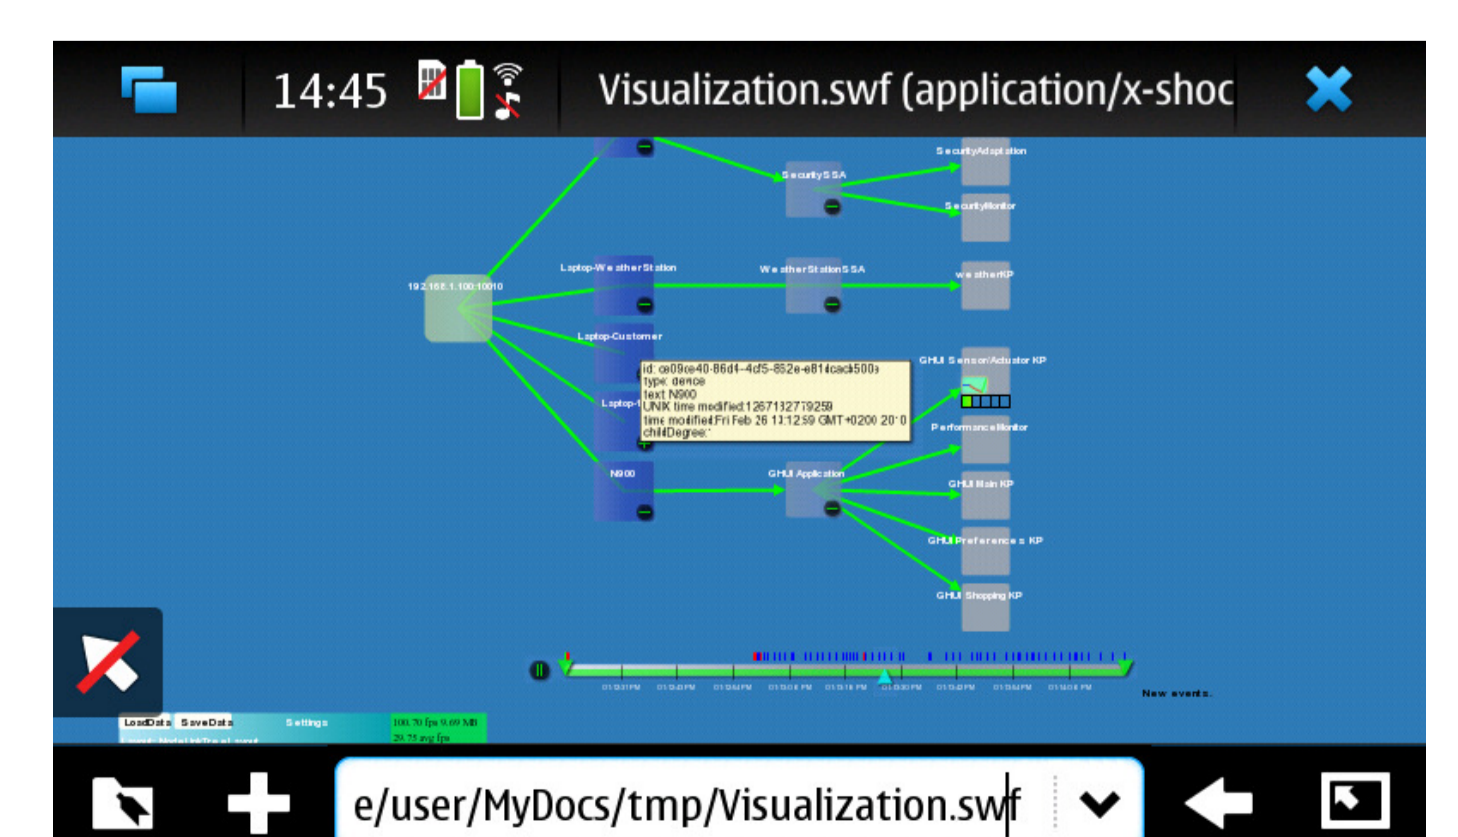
14:45

Visualization.swf (application/x-shoc

SecurityAdaptation

SecuritySSA

SecurityMonitor

192.168.1.100:10010

Laptop-WeatherStation

WeatherStationSSA

weatherKP

Laptop-Customer

id: ce09ce40-86d4-4cf5-852e-e814cack500a
type: device
text N900
UNIX time modified 1267132779259
time modified Fri Feb 26 13:12:59 GMT+0200 20'0
childDegree:'

Laptop-1

GHUI Sensor/Actuator KP

PerformanceMonitor

N900

GHUI Application

GHUI Main KP

GHUI Preferences KP

GHUI Shopping KP

New events.

LoadData SaveData Settings

100.70 fps 9.69 MB
29.75 avg fps

e/user/MyDocs/tmp/Visualization.swf